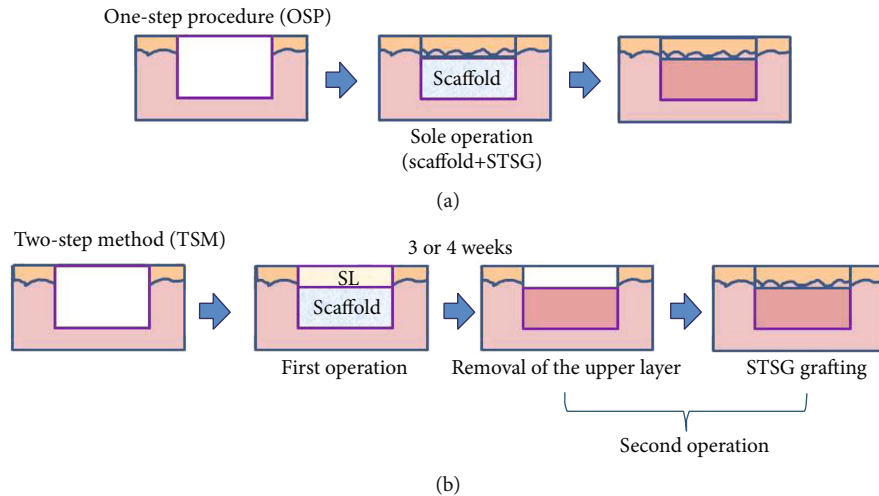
One-step procedure (OSP)

Scaffold

Sole operation (scaffold+STSG)

(a)

Two-step method (TSM)

3 or 4 weeks

SL

Scaffold

First operation

Removal of the upper layer

STSG grafting

Second operation

(b)